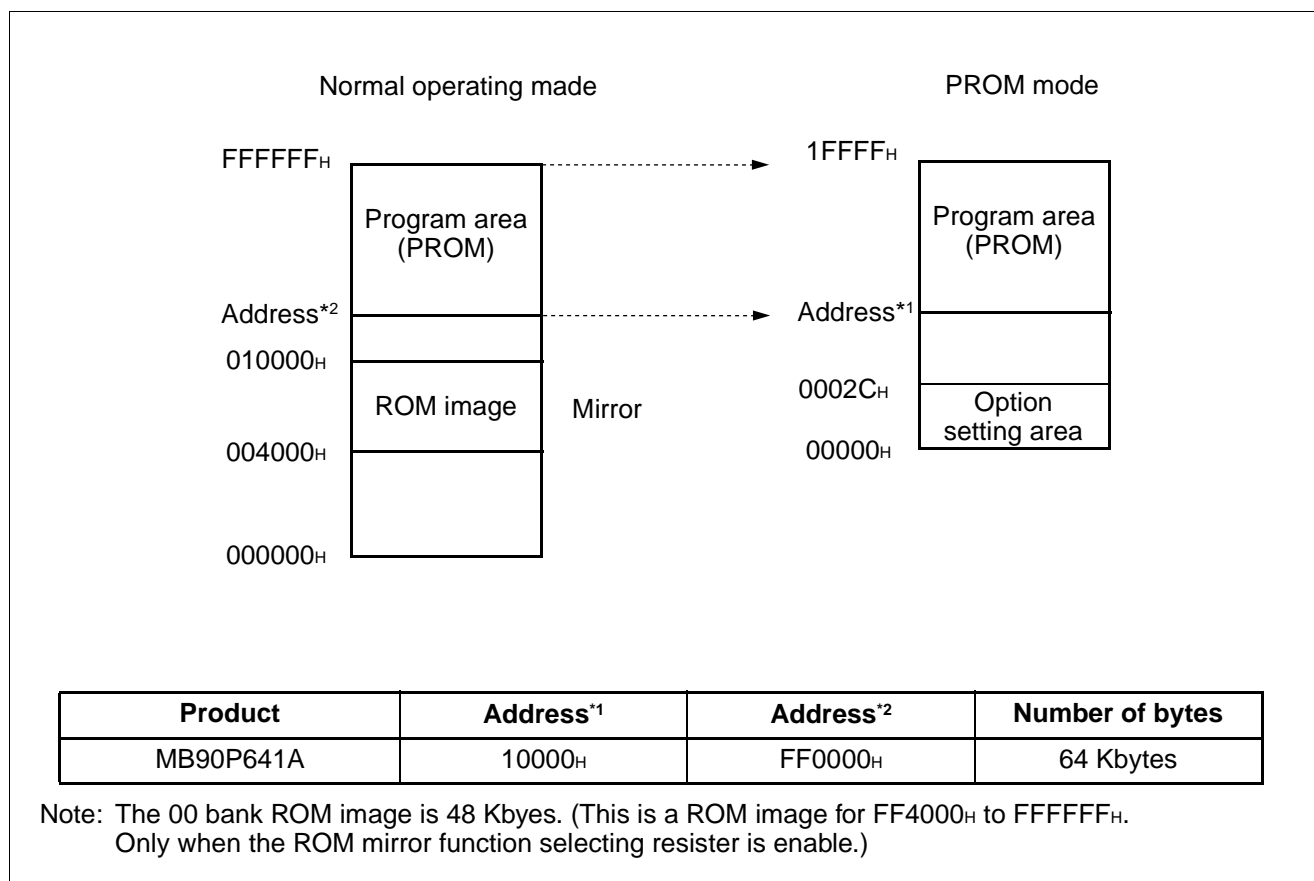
Normal operating made

PROM mode

FFFFFF$_H$

1FFFF$_H$

Program area (PROM)

Program area (PROM)

Address$^{*2}$

Address$^{*1}$

010000$_H$

ROM image

Mirror

0002C$_H$

Option setting area

004000$_H$

00000$_H$

000000$_H$

| Product | Address$^{*1}$ | Address$^{*2}$ | Number of bytes |
|---|---|---|---|
| MB90P641A | 10000$_H$ | FF0000$_H$ | 64 Kbytes |

Note: The 00 bank ROM image is 48 Kbyes. (This is a ROM image for FF4000$_H$ to FFFFFF$_H$. Only when the ROM mirror function selecting resister is enable.)